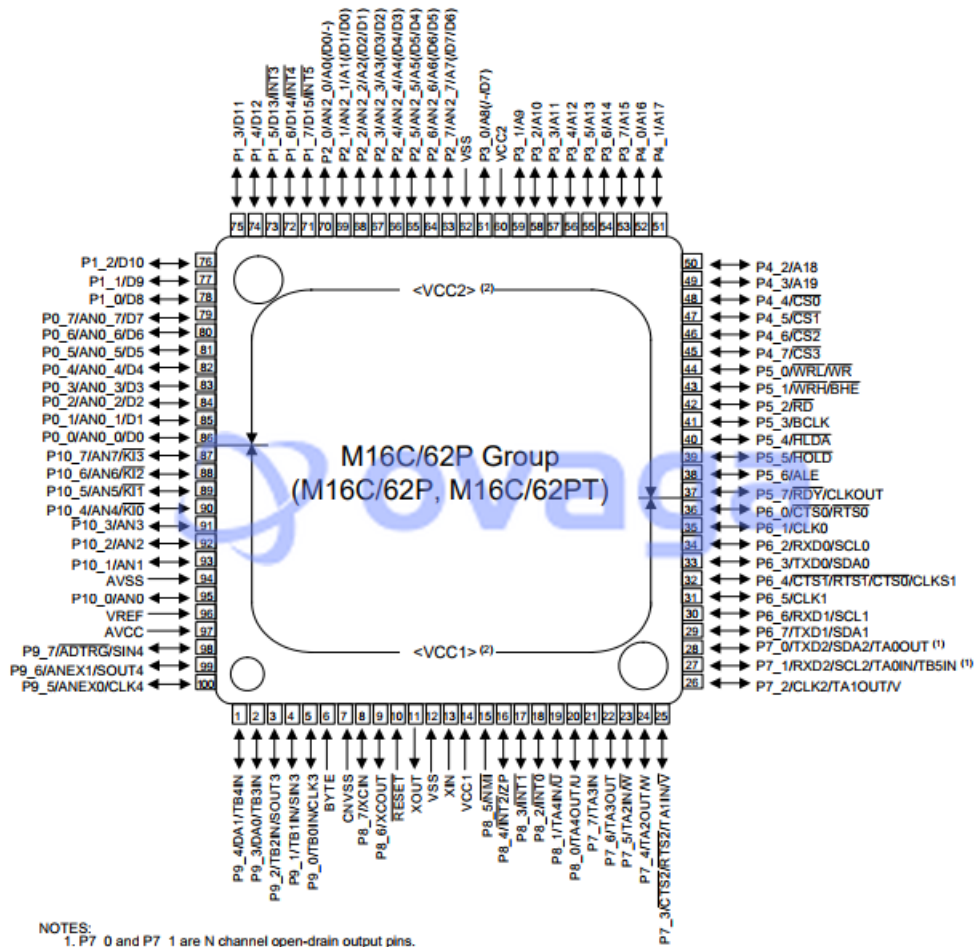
P1_3/D11
P1_4/D12
P1_5/D13/$\overline{INT3}$
P1_6/D14/$\overline{INT4}$
P1_7/D15/$\overline{INT5}$
P2_0/AN2_0/A0(/D0/-)
P2_1/AN2_1/A1(/D1/D0)
P2_2/AN2_2/A2(/D2/D1)
P2_3/AN2_3/A3(/D3/D2)
P2_4/AN2_4/A4(/D4/D3)
P2_5/AN2_5/A5(/D5/D4)
P2_6/AN2_6/A6(/D6/D5)
P2_7/AN2_7/A7(/D7/D6)
VSS
P3_0/A8(/-/D7)
VCC2
P3_1/A9
P3_2/A10
P3_3/A11
P3_4/A12
P3_5/A13
P3_6/A14
P3_7/A15
P4_0/A16
P4_1/A17

75 74 73 72 71 70 69 68 67 66 65 64 63 62 61 60 59 58 57 56 55 54 53 52 51

P1_2/D10 76
P1_1/D9 77
P1_0/D8 78
P0_7/AN0_7/D7 79
P0_6/AN0_6/D6 80
P0_5/AN0_5/D5 81
P0_4/AN0_4/D4 82
P0_3/AN0_3/D3 83
P0_2/AN0_2/D2 84
P0_1/AN0_1/D1 85
P0_0/AN0_0/D0 86
P10_7/AN7/$\overline{KI3}$ 87
P10_6/AN6/$\overline{KI2}$ 88
P10_5/AN5/$\overline{KI1}$ 89
P10_4/AN4/$\overline{KI0}$ 90
P10_3/AN3 91
P10_2/AN2 92
P10_1/AN1 93
AVSS 94
P10_0/AN0 95
VREF 96
AVCC 97
P9_7/$\overline{ADTRG}$/SIN4 98
P9_6/ANEX1/SOUT4 99
P9_5/ANEX0/CLK4 100

<VCC2> (2)

M16C/62P Group
(M16C/62P, M16C/62PT)

<VCC1> (2)

50 P4_2/A18
49 P4_3/A19
48 P4_4/$\overline{CS0}$
47 P4_5/$\overline{CS1}$
46 P4_6/$\overline{CS2}$
45 P4_7/$\overline{CS3}$
44 P5_0/$\overline{WRL}$/$\overline{WR}$
43 P5_1/$\overline{WRH}$/$\overline{BHE}$
42 P5_2/$\overline{RD}$
41 P5_3/BCLK
40 P5_4/$\overline{HLDA}$
39 P5_5/$\overline{HOLD}$
38 P5_6/ALE
37 P5_7/$\overline{RDY}$/CLKOUT
36 P6_0/$\overline{CTS0}$/$\overline{RTS0}$
35 P6_1/CLK0
34 P6_2/RXD0/SCL0
33 P6_3/TXD0/SDA0
32 P6_4/$\overline{CTS1}$/$\overline{RTS1}$/$\overline{CTS0}$/CLKS1
31 P6_5/CLK1
30 P6_6/RXD1/SCL1
29 P6_7/TXD1/SDA1
28 P7_0/TXD2/SDA2/TA0OUT (1)
27 P7_1/RXD2/SCL2/TA0IN/TB5IN (1)
26 P7_2/CLK2/TA1OUT/V

1 2 3 4 5 6 7 8 9 10 11 12 13 14 15 16 17 18 19 20 21 22 23 24 25

P9_4/DA1/TB4IN
P9_3/DA0/TB3IN
P9_2/TB2IN/SOUT3
P9_1/TB1IN/SIN3
P9_0/TB0IN/CLK3
BYTE
CNVSS
P8_7/XCIN
P8_6/XCOUT
$\overline{RESET}$
XOUT
VSS
XIN
VCC1
P8_5/$\overline{NMI}$
P8_4/$\overline{INT2}$/ZP
P8_3/$\overline{INT1}$
P8_2/$\overline{INT0}$
P8_1/TA4IN/$\overline{U}$
P8_0/TA4OUT/U
P7_7/TA3IN
P7_6/TA3OUT
P7_5/TA2IN/$\overline{W}$
P7_4/TA2OUT/W
P7_3/$\overline{CTS2}$/$\overline{RTS2}$/TA1IN/$\overline{V}$

NOTES:
1. P7_0 and P7_1 are N channel open-drain output pins.